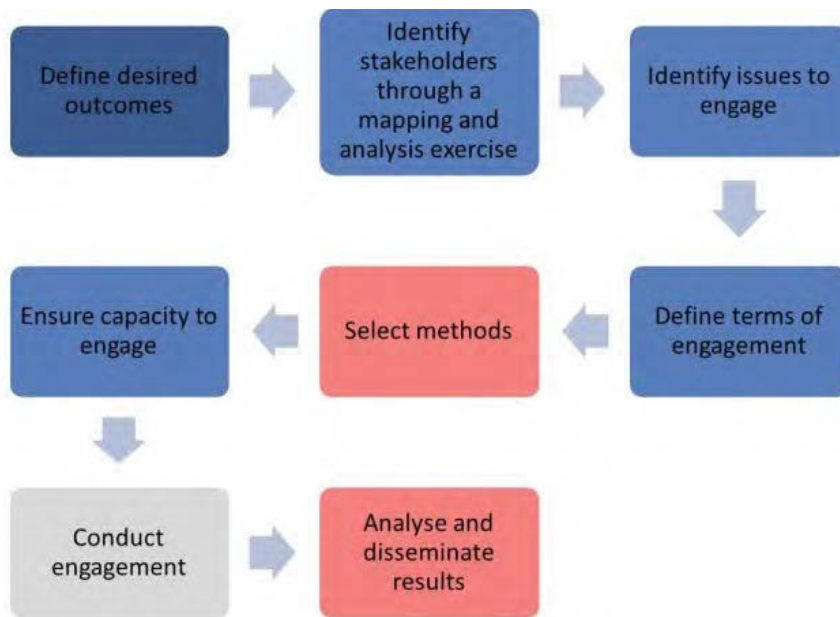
Define desired outcomes

Identify stakeholders through a mapping and analysis exercise

Identify issues to engage

Define terms of engagement

Select methods

Ensure capacity to engage

Conduct engagement

Analyse and disseminate results